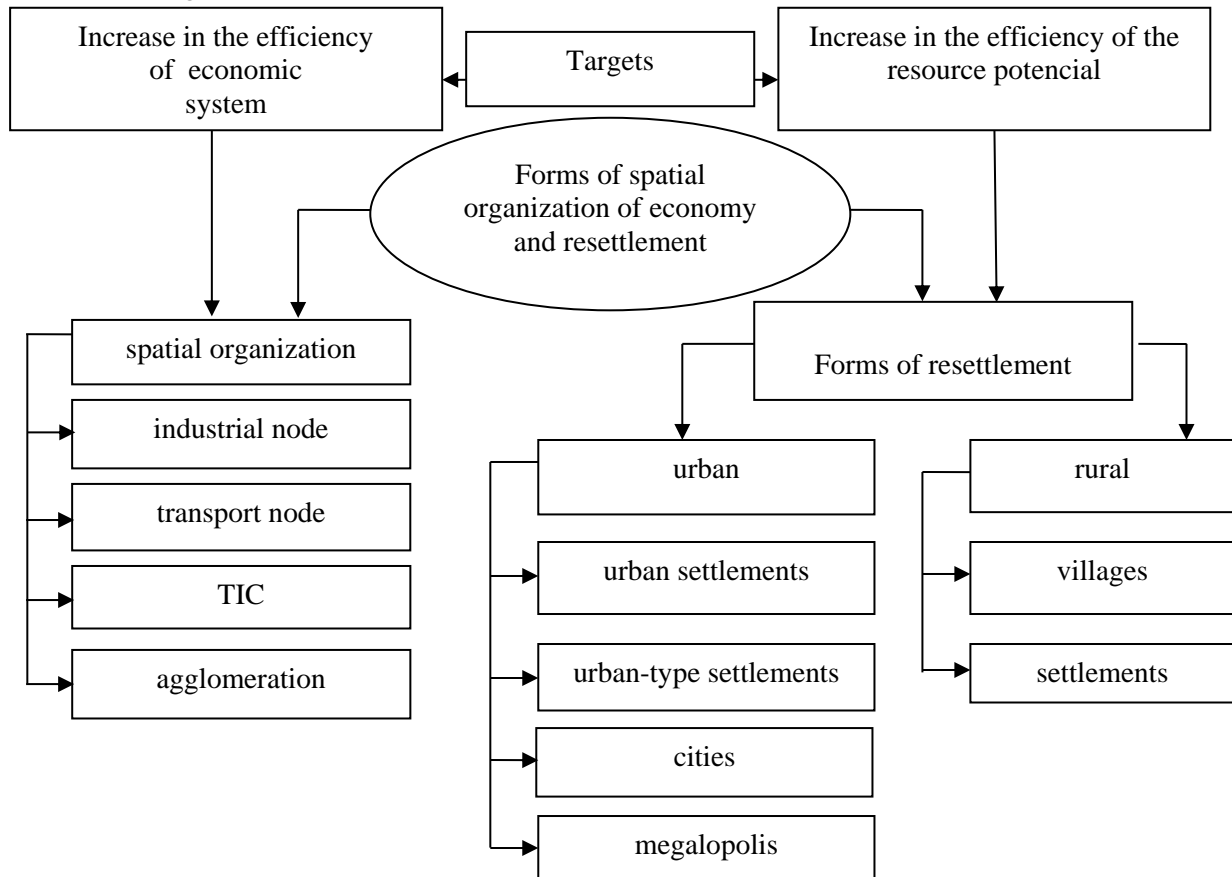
Increase in the efficiency of economic system

Targets

Increase in the efficiency of the resource potencial

Forms of spatial organization of economy and resettlement

spatial organization

industrial node

transport node

TIC

agglomeration

Forms of resettlement

urban

urban settlements

urban-type settlements

cities

megalopolis

rural

villages

settlements